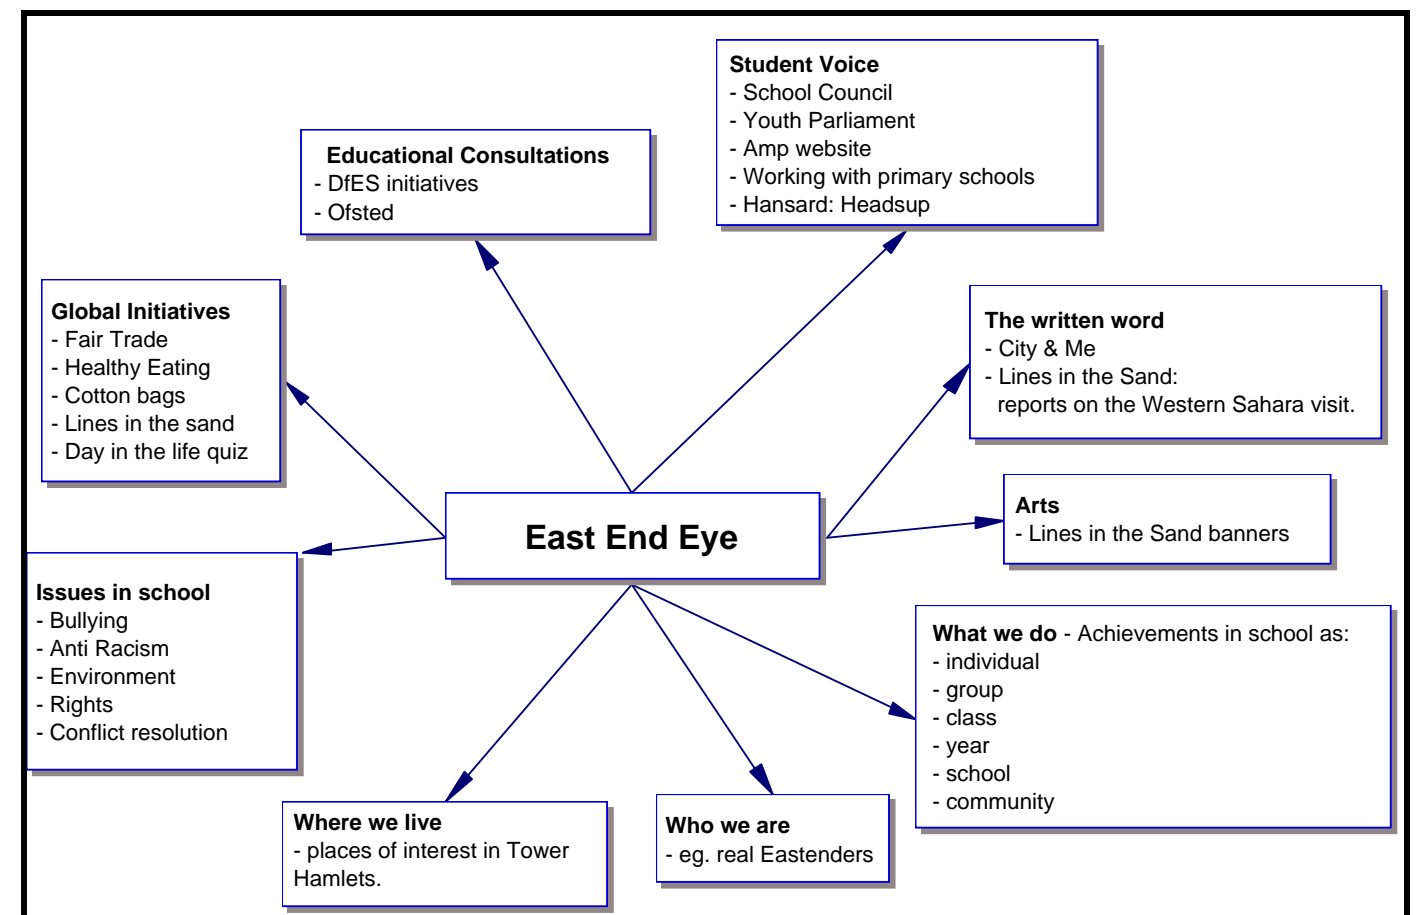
Student Voice
- School Council
- Youth Parliament
- Amp website
- Working with primary schools
- Hansard: Headsup

Educational Consultations
- DfES initiatives
- Ofsted

Global Initiatives
- Fair Trade
- Healthy Eating
- Cotton bags
- Lines in the sand
- Day in the life quiz

The written word
- City & Me
- Lines in the Sand: reports on the Western Sahara visit.

East End Eye

Arts
- Lines in the Sand banners

Issues in school
- Bullying
- Anti Racism
- Environment
- Rights
- Conflict resolution

What we do - Achievements in school as:
- individual
- group
- class
- year
- school
- community

Where we live
- places of interest in Tower Hamlets.

Who we are
- eg. real Eastenders